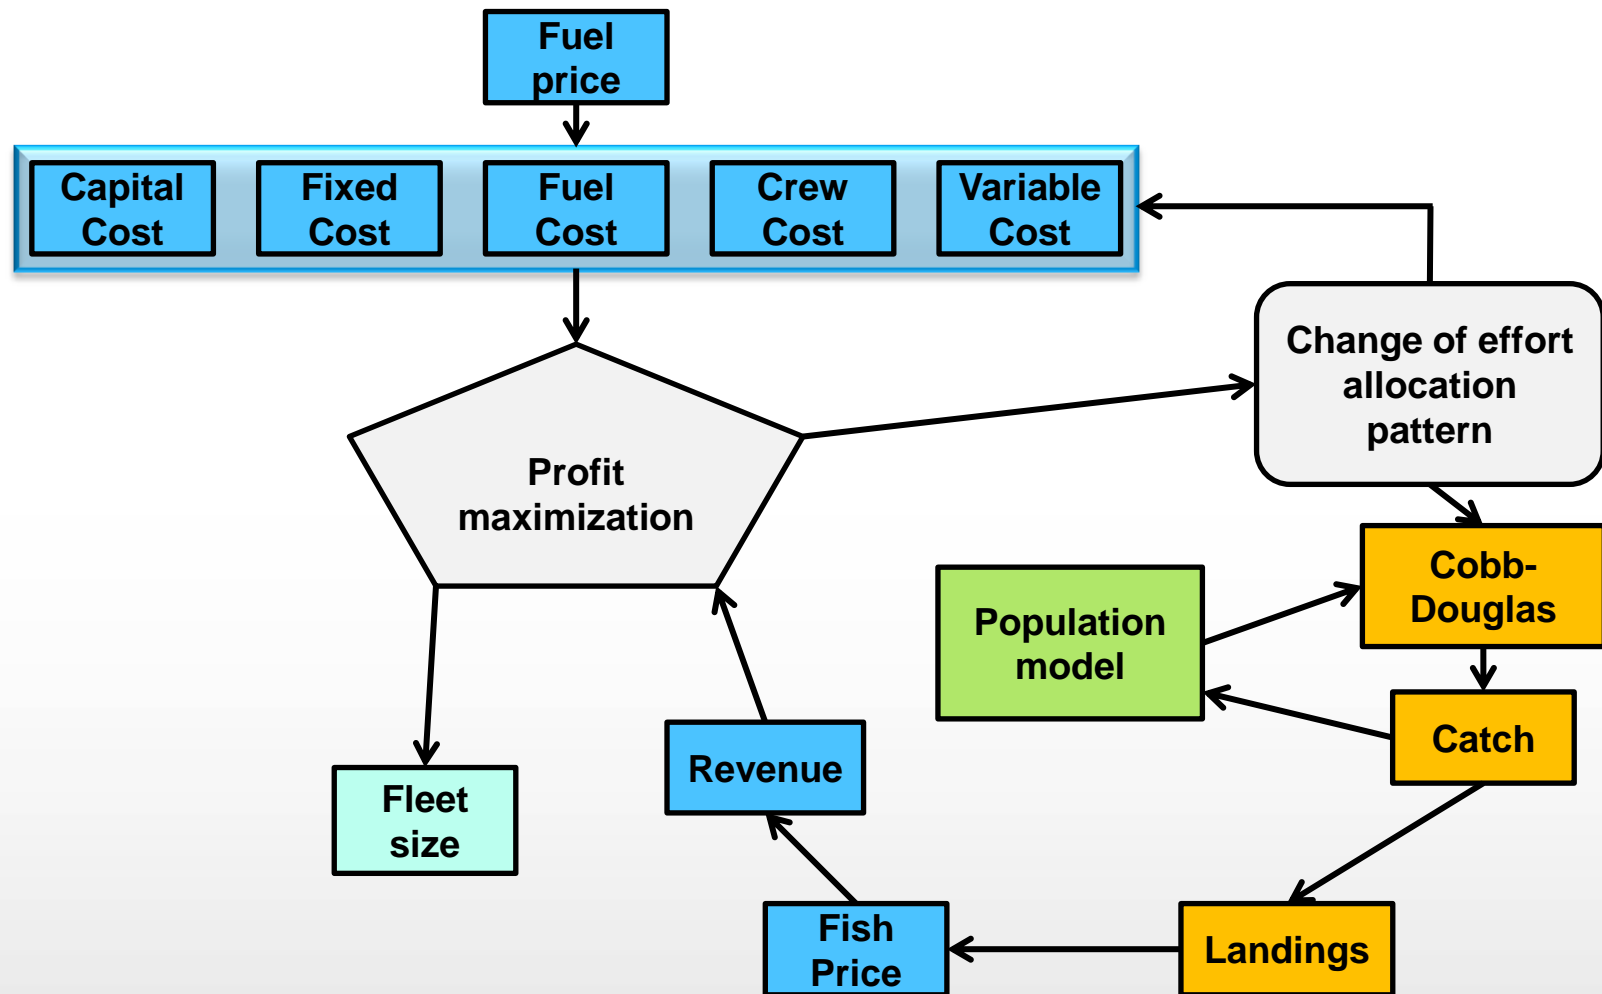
Fuel price

Capital Cost

Fixed Cost

Fuel Cost

Crew Cost

Variable Cost

Profit maximization

Change of effort allocation pattern

Cobb-Douglas

Population model

Catch

Fleet size

Revenue

Fish Price

Landings